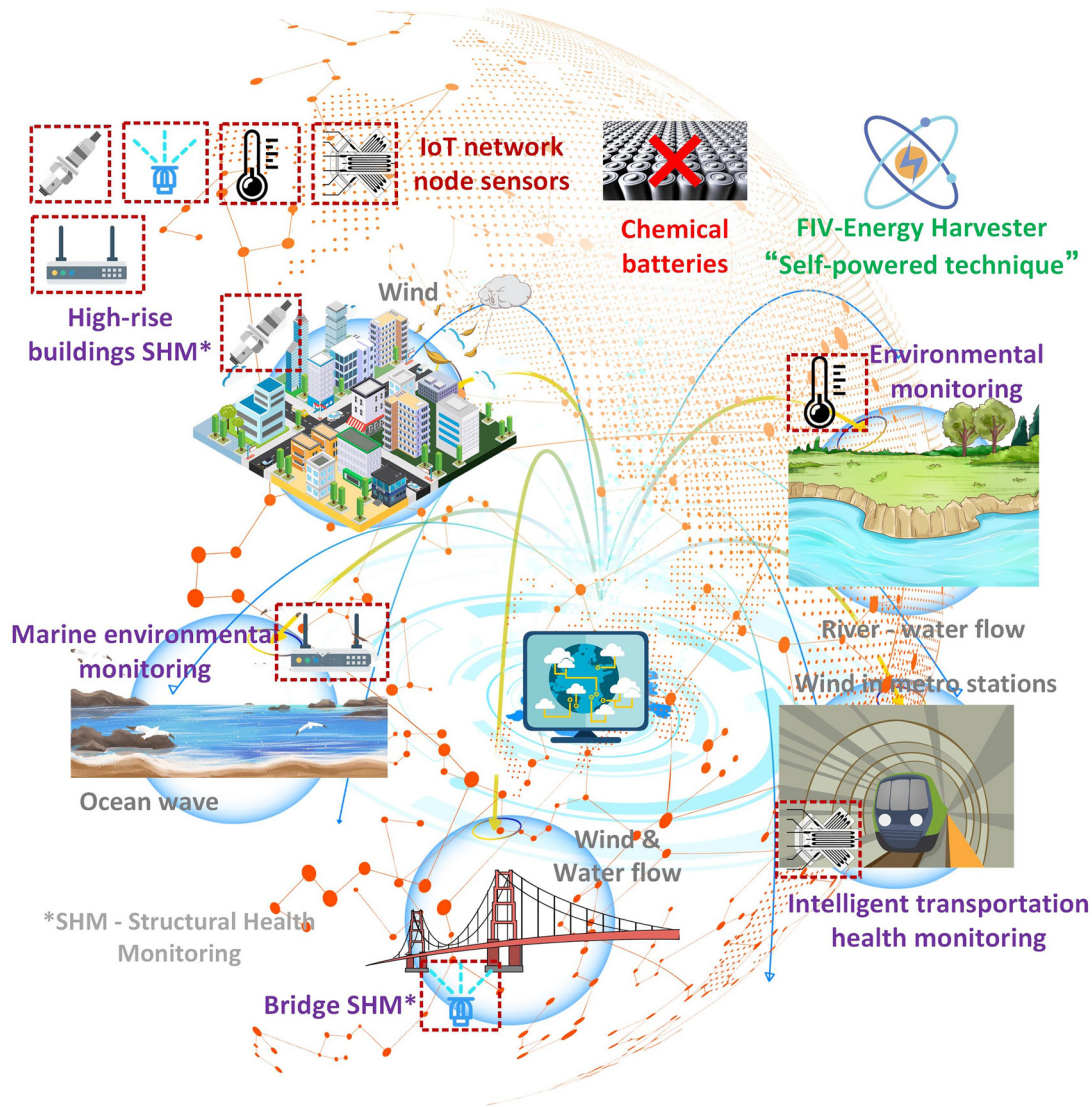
IoT network node sensors

Chemical batteries

FIV-Energy Harvester "Self-powered technique"

High-rise buildings SHM*

Wind

Environmental monitoring

River - water flow

Marine environmental monitoring

Wind in metro stations

Ocean wave

Wind & Water flow

*SHM - Structural Health Monitoring

Intelligent transportation health monitoring

Bridge SHM*